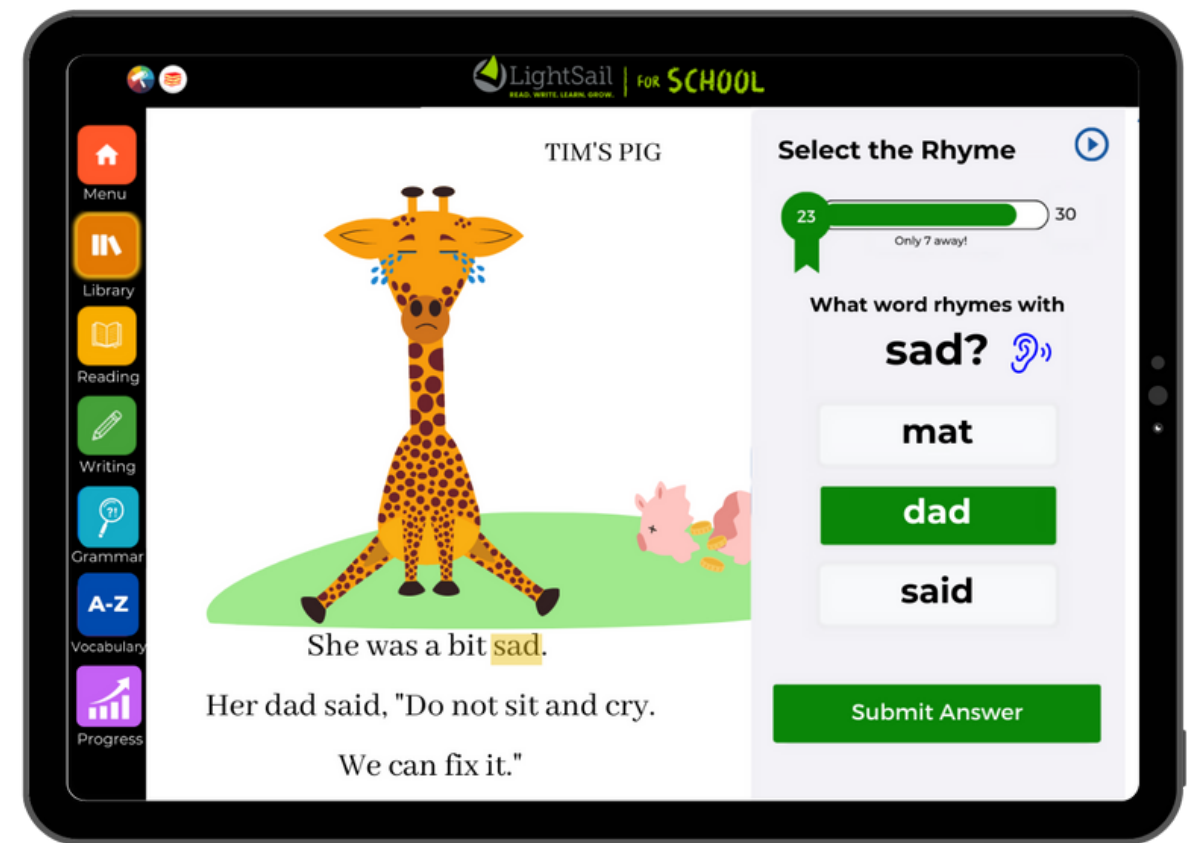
LightSail READ. WRITE. LEARN. GROW. | FOR SCHOOL

Menu

Library

Reading

Writing

Grammar

A-Z
Vocabulary

Progress

TIM'S PIG

She was a bit sad.

Her dad said, "Do not sit and cry.

We can fix it."

Select the Rhyme

23

30

Only 7 away!

What word rhymes with

sad?

mat

dad

said

Submit Answer